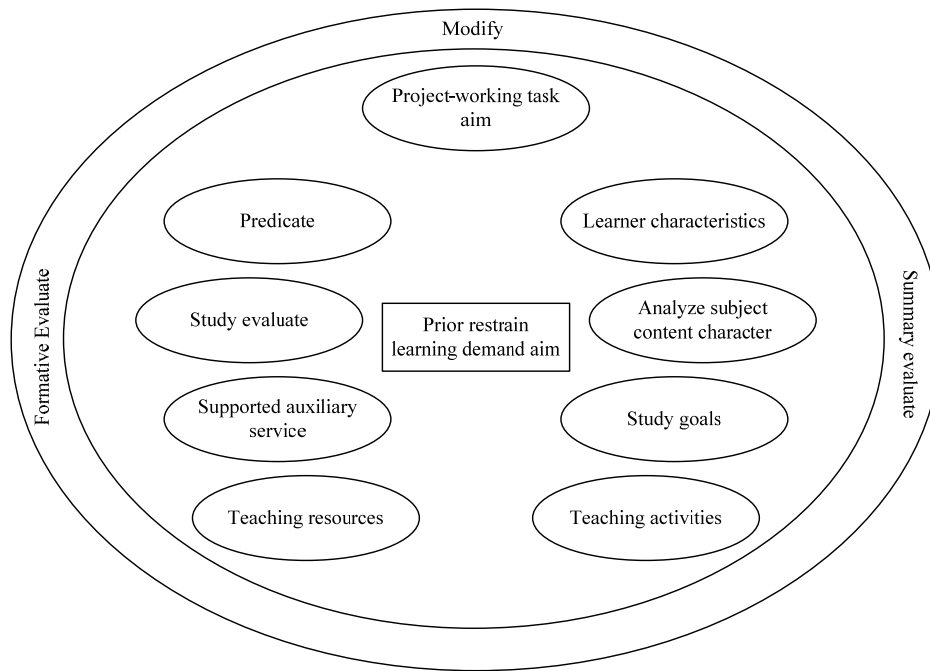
Modify

Project-working task aim

Predicate

Learner characteristics

Formative Evaluate

Study evaluate

Prior restrain learning demand aim

Analyze subject content character

Summary evaluate

Supported auxiliary service

Study goals

Teaching resources

Teaching activities